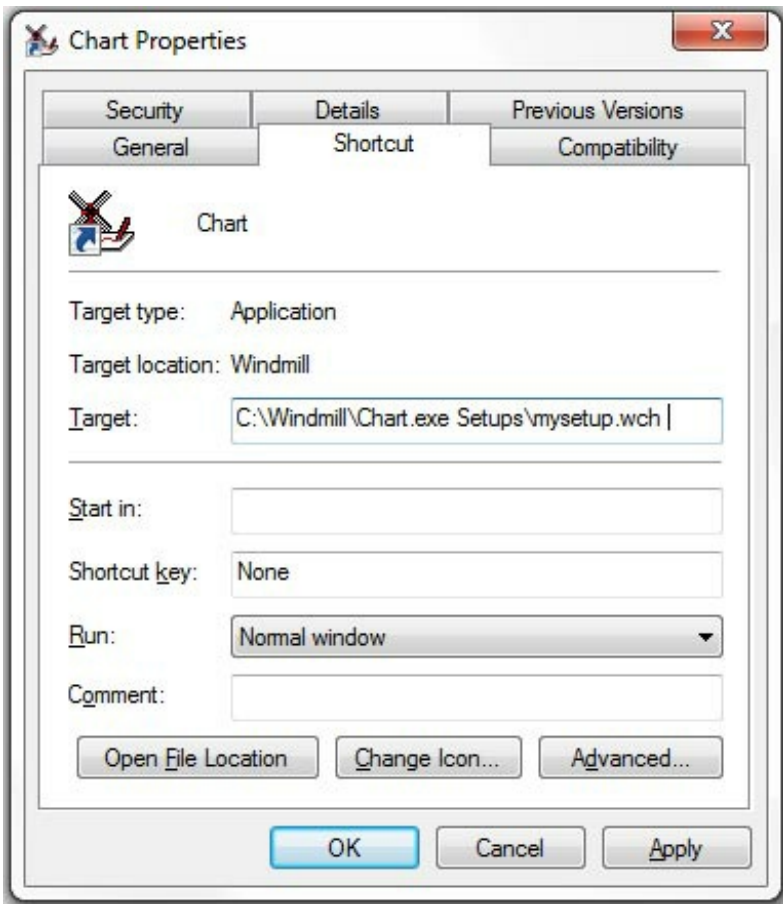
Chart Properties

Security
Details
Previous Versions
General
Shortcut
Compatibility

Chart

Target type: Application

Target location: Windmill

Target: C:\Windmill\Chart.exe Setups\mysetup.wch

Start in:

Shortcut key: None

Run: Normal window

Comment:

Open File Location
Change Icon...
Advanced...

OK
Cancel
Apply